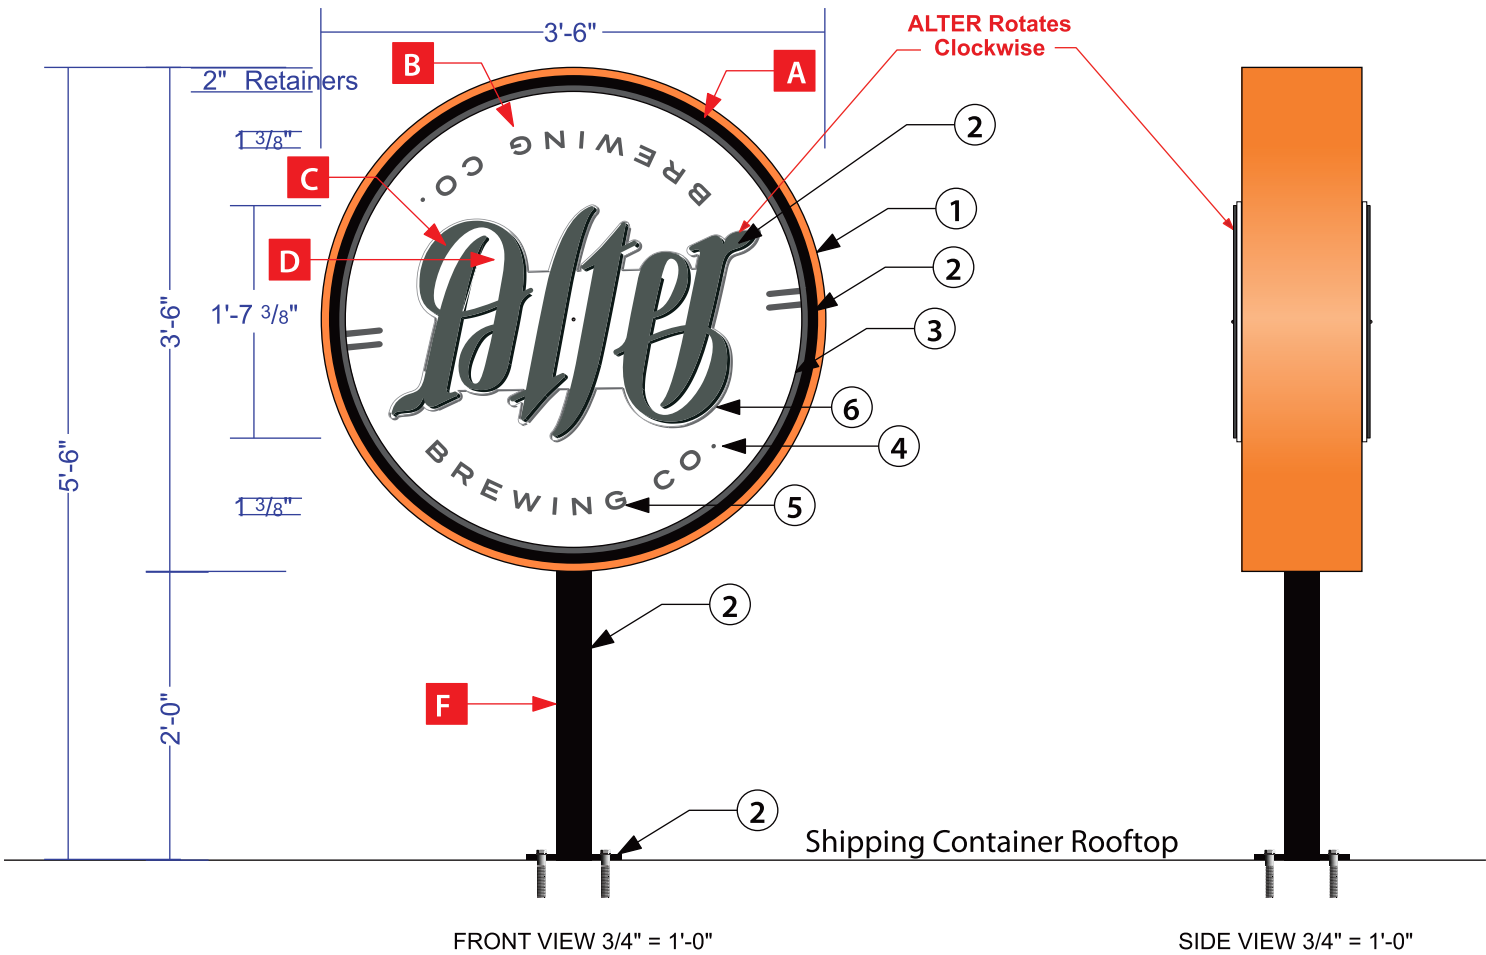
3'-6"

ALTER Rotates Clockwise

2" Retainers

B

A

1 3/8"

2

C

BREWING CO.

1

D

Alter

2

1'-7 3/8"

3'-6"

3

5'-6"

6

4

BREWING CO.

1 3/8"

5

2

2'-0"

F

2

Shipping Container Rooftop

FRONT VIEW 3/4" = 1'-0"

SIDE VIEW 3/4" = 1'-0"